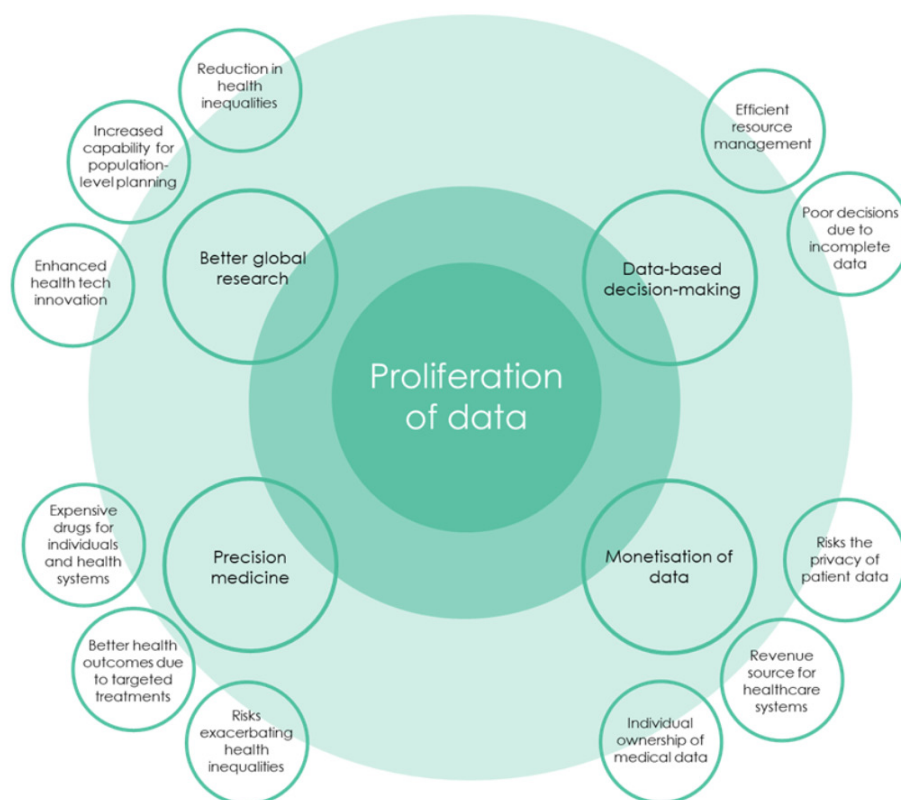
Proliferation of data

Better global research

Reduction in health inequalities

Increased capability for population-level planning

Enhanced health tech innovation

Data-based decision-making

Efficient resource management

Poor decisions due to incomplete data

Precision medicine

Expensive drugs for individuals and health systems

Better health outcomes due to targeted treatments

Risks exacerbating health inequalities

Monetisation of data

Risks the privacy of patient data

Revenue source for healthcare systems

Individual ownership of medical data